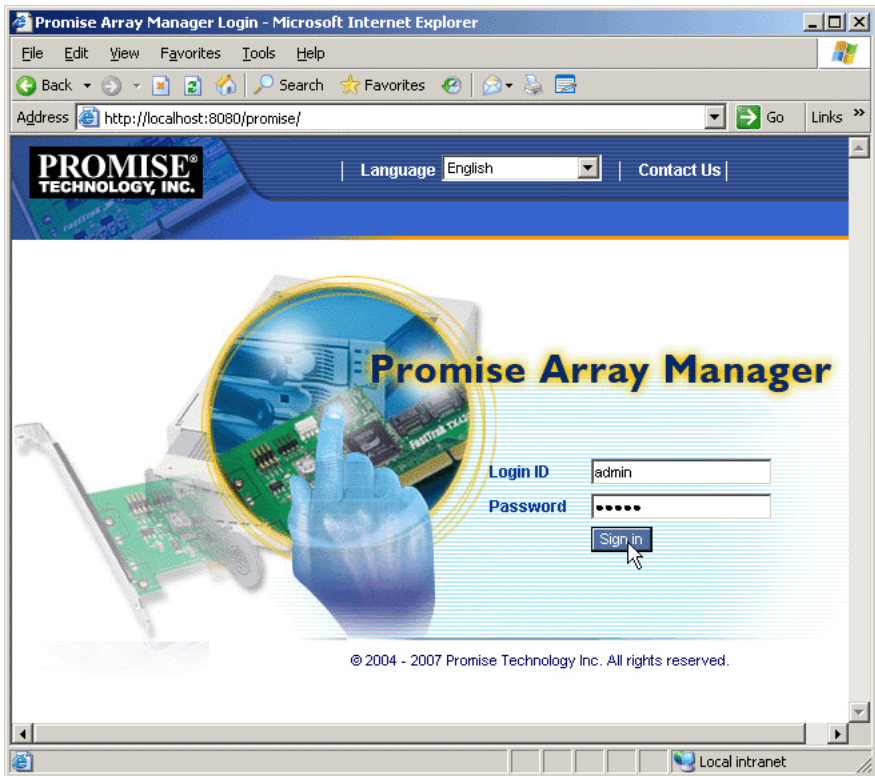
Promise Array Manager Login - Microsoft Internet Explorer

File Edit View Favorites Tools Help

Back Search Favorites

Address http://localhost:8080/promise/ Go Links »

PROMISE® TECHNOLOGY, INC.

| Language English | Contact Us |

Promise Array Manager

Login ID admin

Password •••••

Sign in

© 2004 - 2007 Promise Technology Inc. All rights reserved.

Local intranet